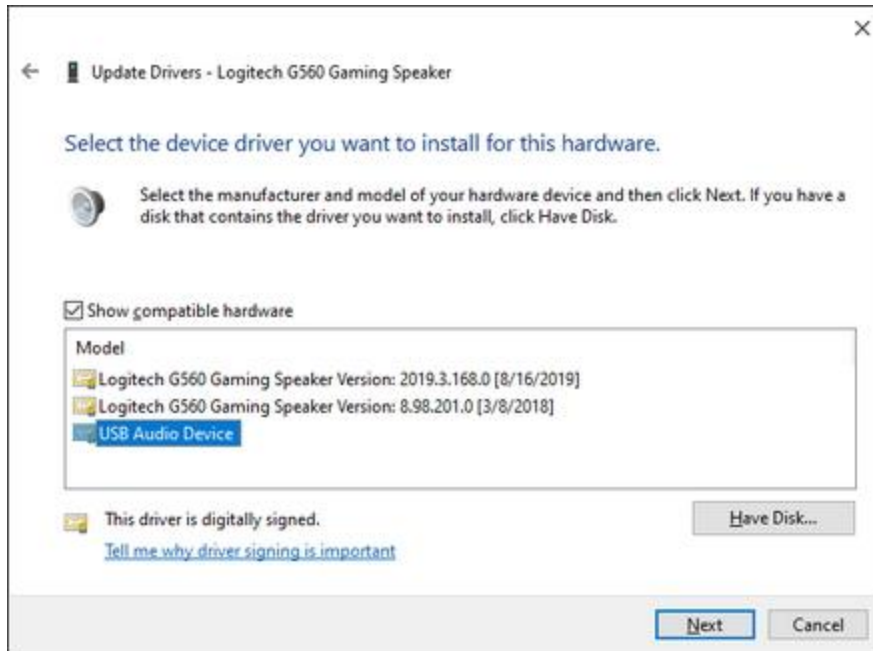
×

Update Drivers - Logitech G560 Gaming Speaker

Select the device driver you want to install for this hardware.

Select the manufacturer and model of your hardware device and then click Next. If you have a disk that contains the driver you want to install, click Have Disk.

☑ Show compatible hardware

Model
Logitech G560 Gaming Speaker Version: 2019.3.168.0 [8/16/2019]
Logitech G560 Gaming Speaker Version: 8.98.201.0 [3/8/2018]
USB Audio Device

This driver is digitally signed.
Tell me why driver signing is important

Have Disk...

Next
Cancel